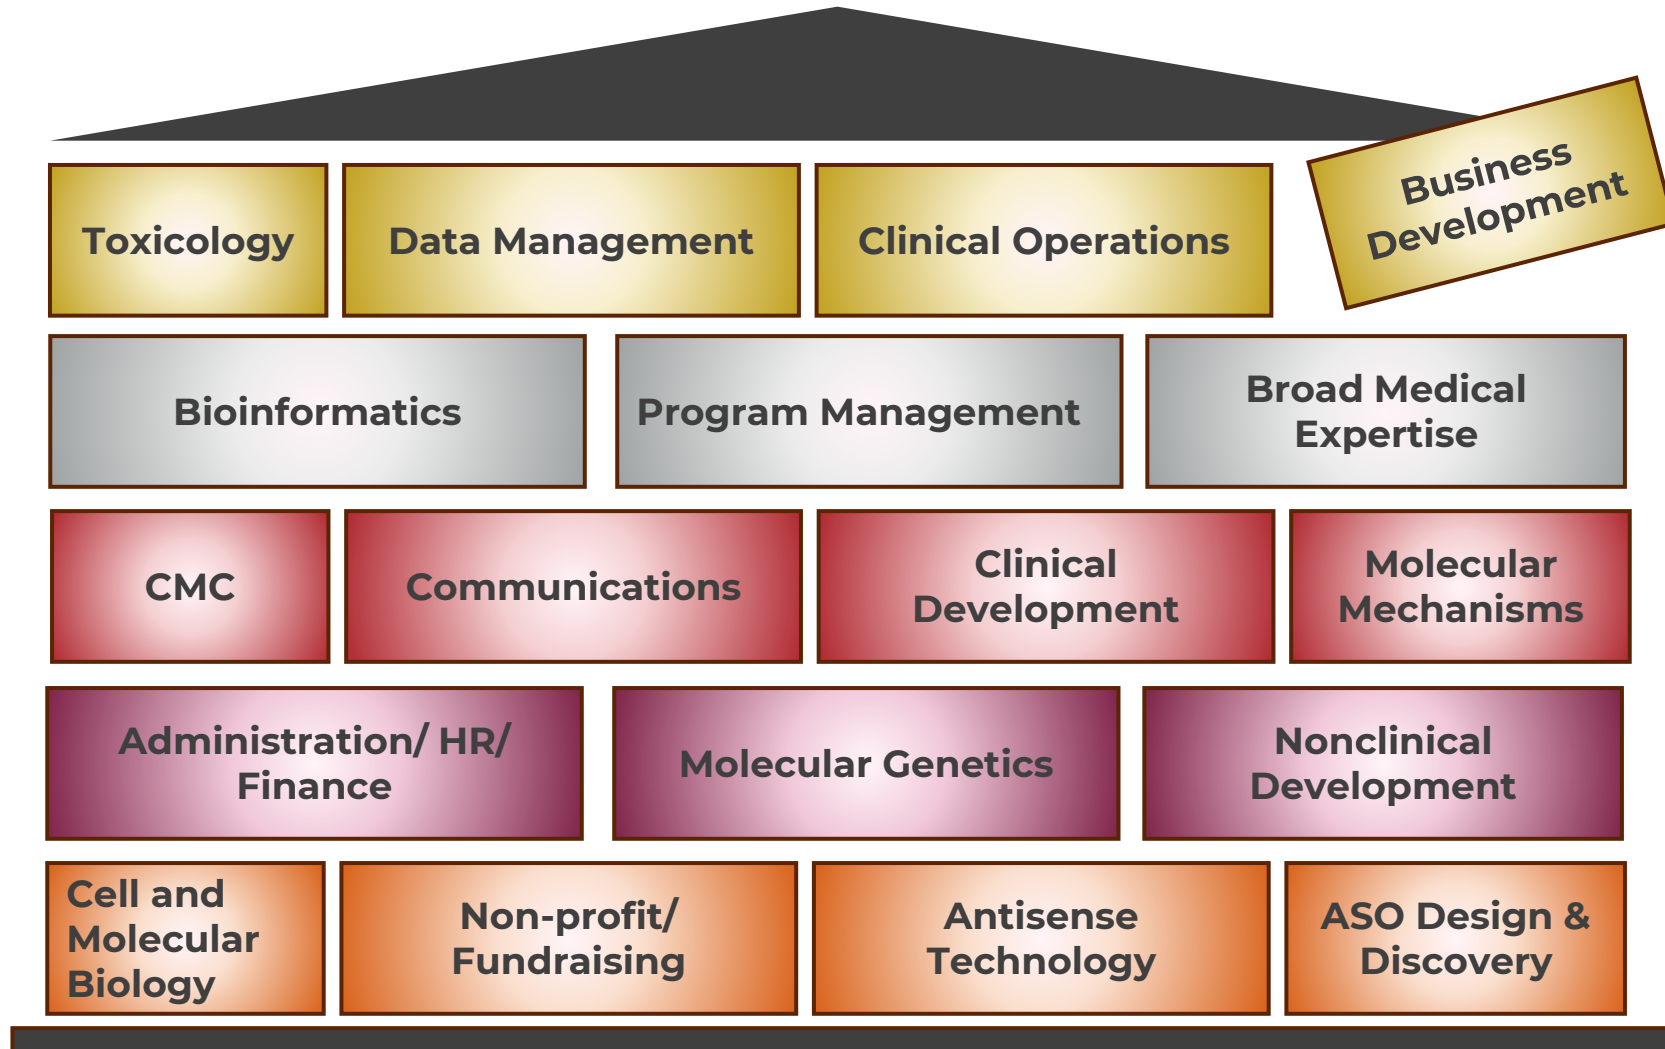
Toxicology

Data Management

Clinical Operations

Business Development

Bioinformatics

Program Management

Broad Medical Expertise

CMC

Communications

Clinical Development

Molecular Mechanisms

Administration/ HR/ Finance

Molecular Genetics

Nonclinical Development

Cell and Molecular Biology

Non-profit/ Fundraising

Antisense Technology

ASO Design & Discovery